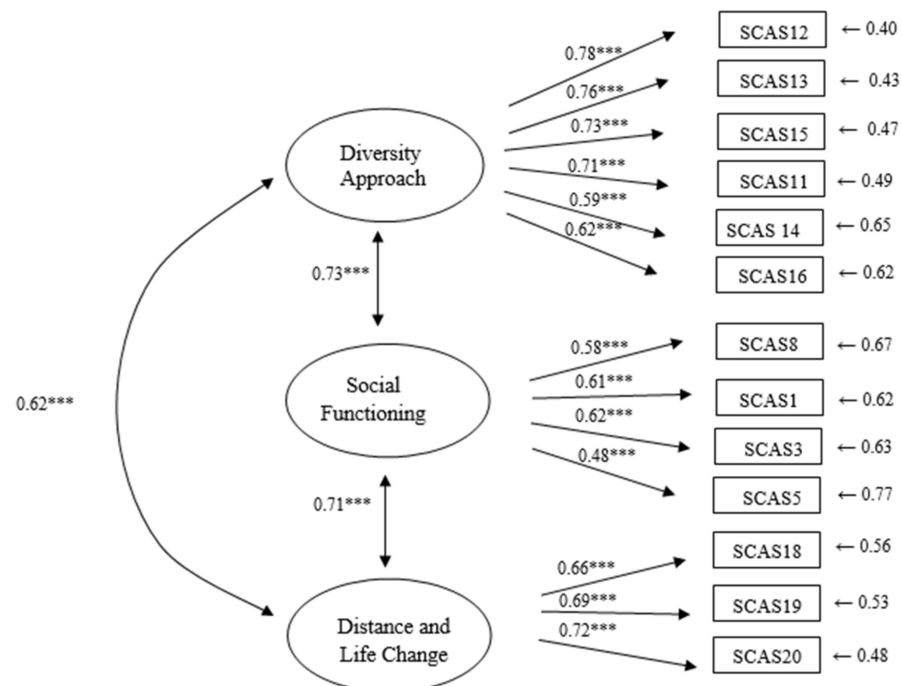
Diversity Approach

0.78***
0.76***
0.73***
0.71***
0.59***
0.62***

SCAS12 ← 0.40
SCAS13 ← 0.43
SCAS15 ← 0.47
SCAS11 ← 0.49
SCAS 14 ← 0.65
SCAS16 ← 0.62

0.73***

0.62***

Social Functioning

0.58***
0.61***
0.62***
0.48***

SCAS8 ← 0.67
SCAS1 ← 0.62
SCAS3 ← 0.63
SCAS5 ← 0.77

0.71***

Distance and Life Change

0.66***
0.69***
0.72***

SCAS18 ← 0.56
SCAS19 ← 0.53
SCAS20 ← 0.48